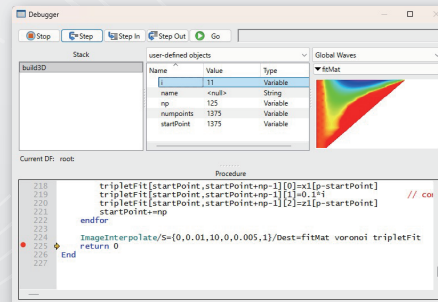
Debugger

Stop | Step | Step In | Step Out | Go

Stack

build3D

user-defined objects

| Name | Value | Type |
|---|---|---|
| i | 11 | Variable |
| name | <null> | String |
| np | 125 | Variable |
| numpoints | 1375 | Variable |
| startPoint | 1375 | Variable |

Global Waves

fitMat

Current DF: root:

Procedure

218 tripletFit[startPoint,startPoint+np-1][0]=x1[p-startPoint]
219 tripletFit[startPoint,startPoint+np-1][1]=0.1^i // co
220 tripletFit[startPoint,startPoint+np-1][2]=z1[p-startPoint]
221 startPoint+=np
222 endfor
223
224 ImageInterpolate/S={0,0.01,10,0,0.005,1}/Dest=fitMat voronoi tripletFit
225 return 0
226 End
227